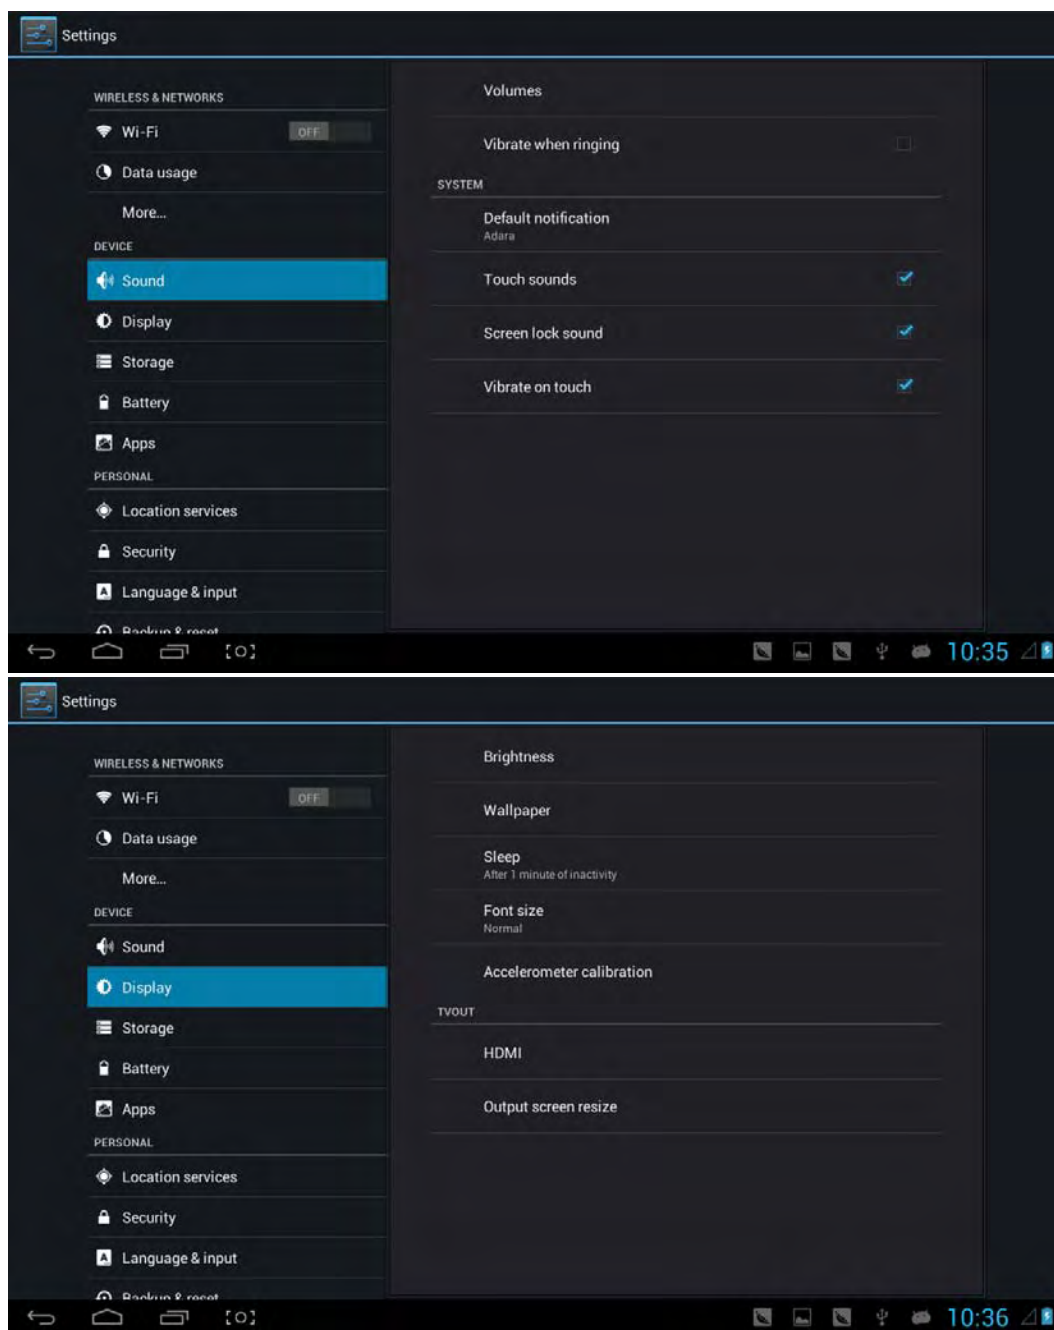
Settings

WIRELESS & NETWORKS
Wi-Fi OFF
Data usage
More...
DEVICE
Sound
Display
Storage
Battery
Apps
PERSONAL
Location services
Security
Language & input
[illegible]

Volumes
Vibrate when ringing
SYSTEM
Default notification
Adara
Touch sounds
Screen lock sound
Vibrate on touch

10:35

Settings

WIRELESS & NETWORKS
Wi-Fi OFF
Data usage
More...
DEVICE
Sound
Display
Storage
Battery
Apps
PERSONAL
Location services
Security
Language & input
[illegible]

Brightness
Wallpaper
Sleep
After 1 minute of inactivity
Font size
Normal
Accelerometer calibration
TVOUT
HDMI
Output screen resize

10:36